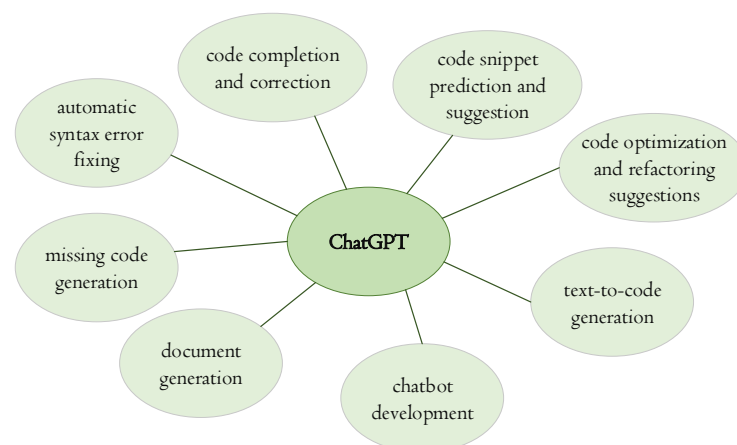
code completion and correction

code snippet prediction and suggestion

automatic syntax error fixing

code optimization and refactoring suggestions

ChatGPT

missing code generation

text-to-code generation

document generation

chatbot development